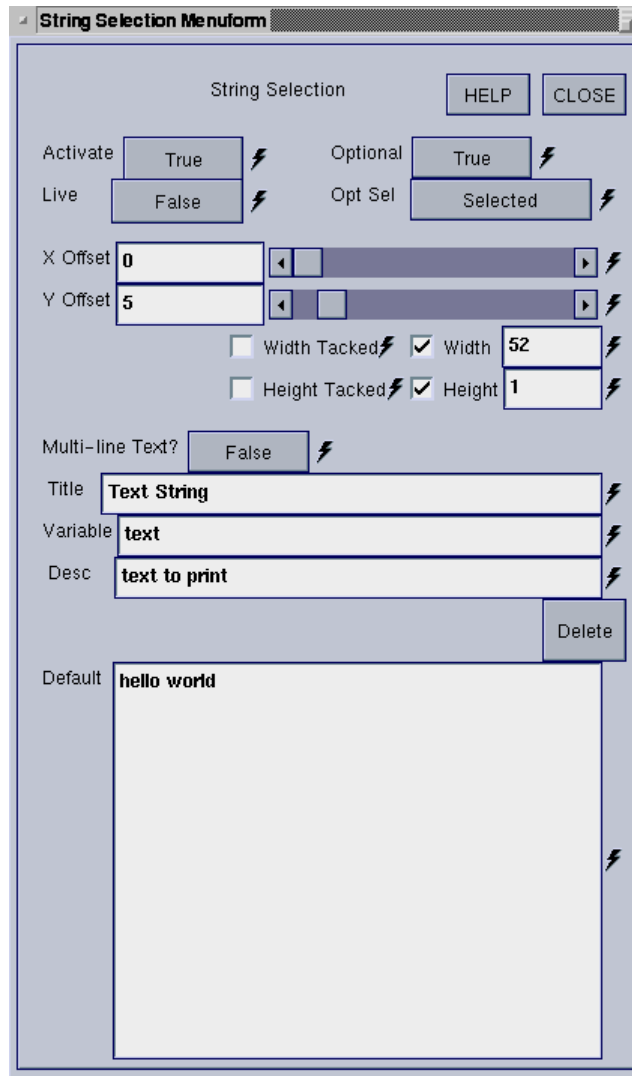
String Selection Menuform

String Selection

HELP

CLOSE

Activate True

Optional True

Live False

Opt Sel Selected

X Offset 0

Y Offset 5

Width Tacked

Width 52

Height Tacked

Height 1

Multi-line Text? False

Title Text String

Variable text

Desc text to print

Delete

Default hello world